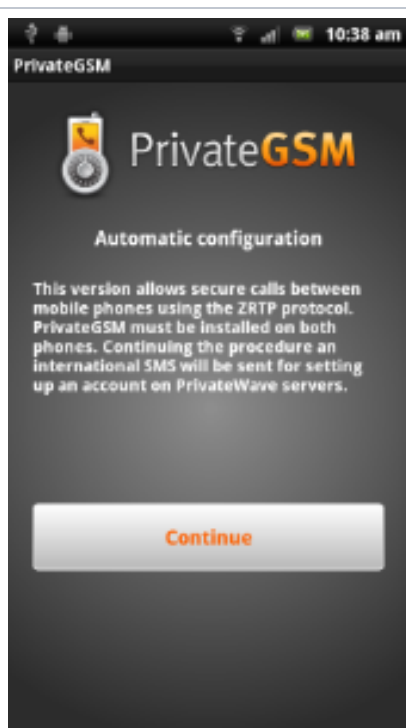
10:38 am
PrivateGSM

PrivateGSM

Automatic configuration

This version allows secure calls between mobile phones using the ZRTP protocol. PrivateGSM must be installed on both phones. Continuing the procedure an international SMS will be sent for setting up an account on PrivateWave servers.

Continue